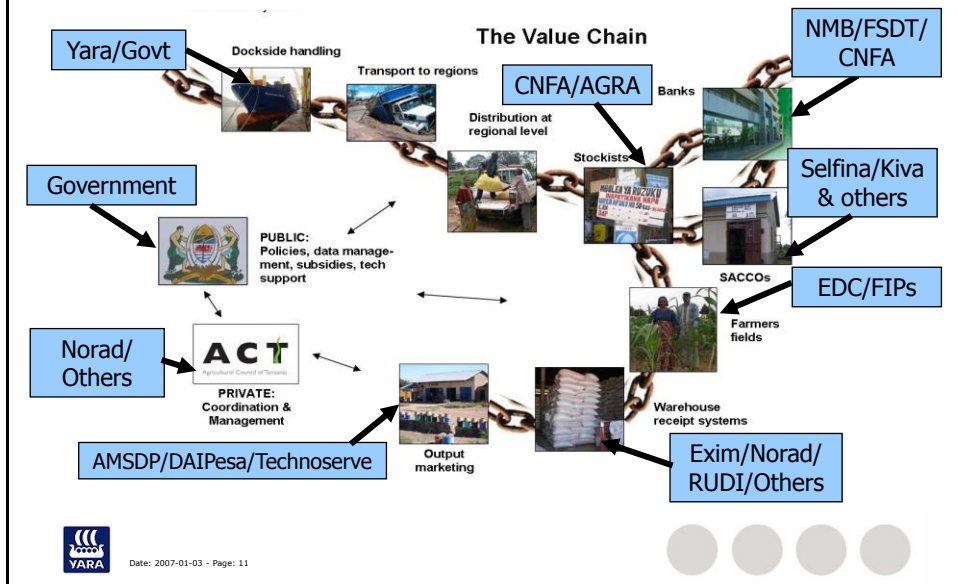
The Value Chain

Yara/Govt

Dockside handling

Transport to regions

CNFA/AGRA

Distribution at regional level

Banks

NMB/FSDT/ CNFA

Stockists

Selfina/Kiva & others

Government

PUBLIC: Policies, data management, subsidies, tech support

SACCOs

EDC/FIPs

Farmers fields

Norad/ Others

ACT

Agricultural Council of Tanzania

PRIVATE: Coordination & Management

Warehouse receipt systems

AMSDP/DAIPesa/Technoserve

Output marketing

Exim/Norad/ RUDI/Others

YARA

Date: 2007-01-03 - Page: 11